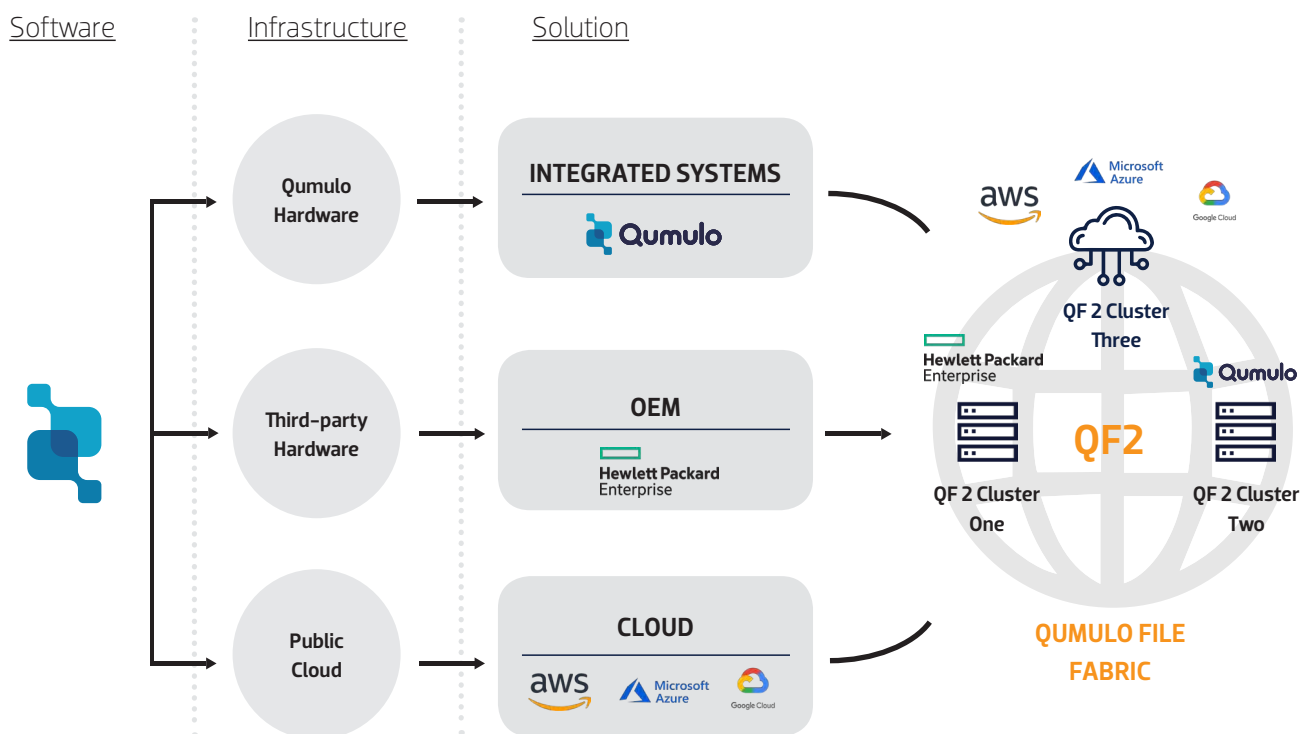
Software

Infrastructure

Solution

Qumulo Hardware

INTEGRATED SYSTEMS

Qumulo

Third-party Hardware

OEM

Hewlett Packard Enterprise

Public Cloud

CLOUD

aws

Microsoft Azure

Google Cloud

aws

Microsoft Azure

Google Cloud

QF 2 Cluster Three

Hewlett Packard Enterprise

Qumulo

QF2

QF 2 Cluster One

QF 2 Cluster Two

QUMULO FILE FABRIC